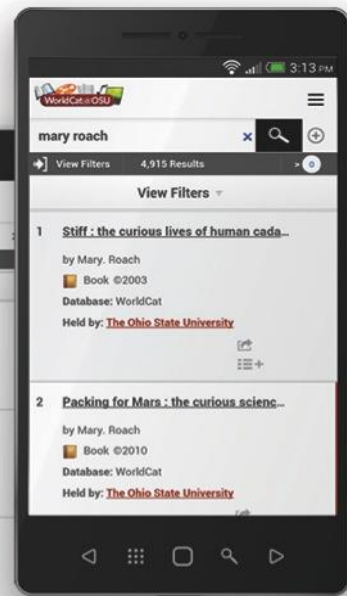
3:13 PM

WorldCat@OSU

mary roach

View Filters 4,915 Results

View Filters

1 Stiff : the curious lives of human cada...

by Mary. Roach

Book ©2003

Database: WorldCat

Held by: The Ohio State University

2 Packing for Mars : the curious scienc...

by Mary. Roach

Book ©2010

Database: WorldCat

Held by: The Ohio State University